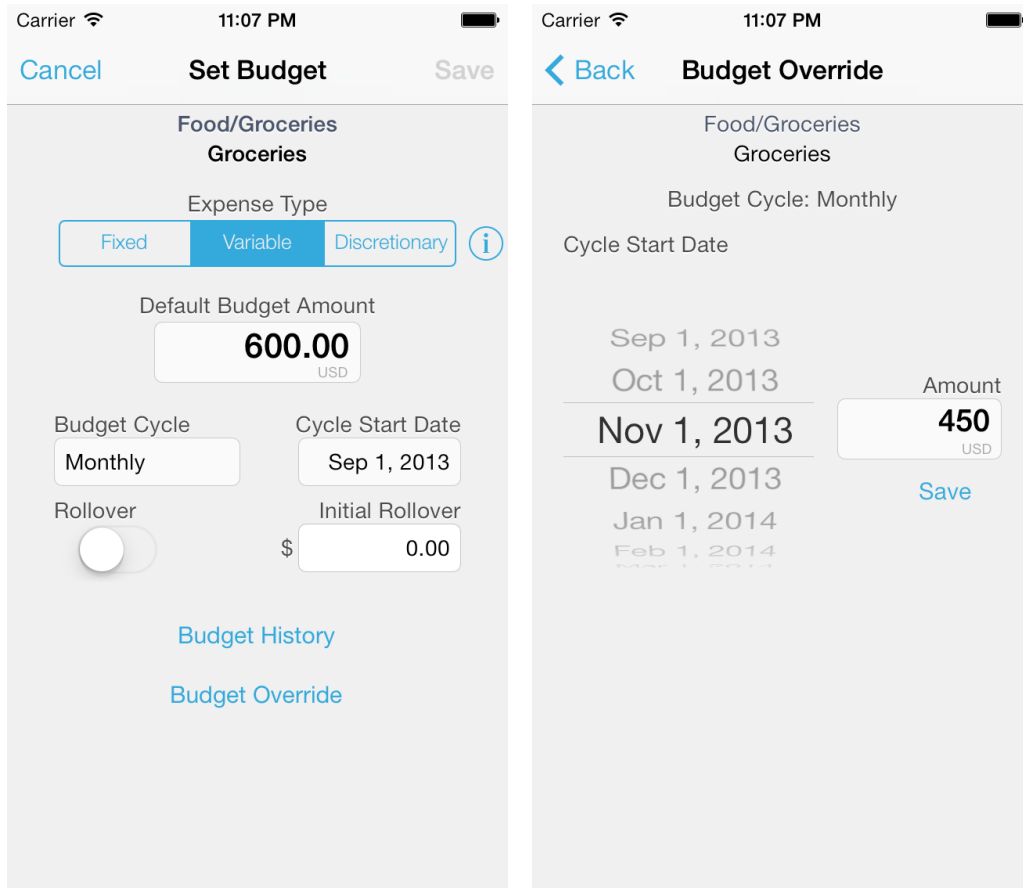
Carrier 11:07 PM

Cancel Set Budget Save

Food/Groceries
Groceries

Expense Type

Fixed | Variable | Discretionary

i

Default Budget Amount

600.00
USD

Budget Cycle
Monthly

Cycle Start Date
Sep 1, 2013

Rollover

Initial Rollover
$ 0.00

Budget History

Budget Override

Carrier 11:07 PM

Back Budget Override

Food/Groceries
Groceries

Budget Cycle: Monthly

Cycle Start Date

Sep 1, 2013
Oct 1, 2013
Nov 1, 2013
Dec 1, 2013
Jan 1, 2014
Feb 1, 2014

Amount
450
USD

Save